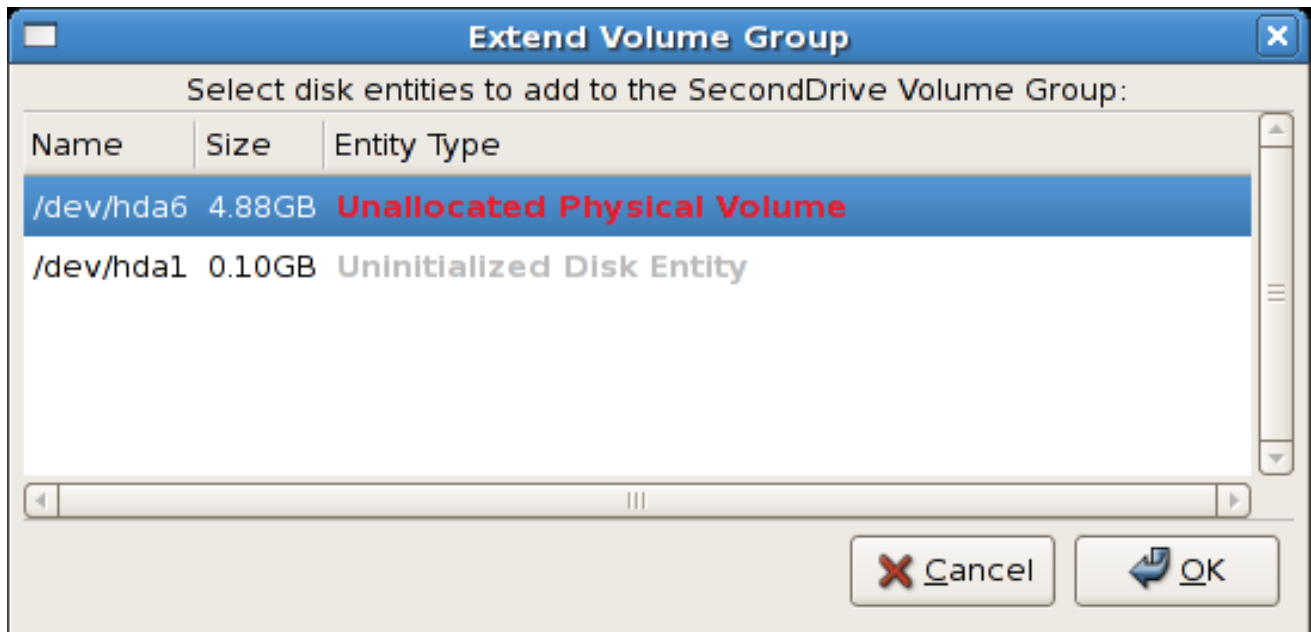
Extend Volume Group

Select disk entities to add to the SecondDrive Volume Group:

| Name | Size | Entity Type |
|---|---|---|
| /dev/hda6 | 4.88GB | Unallocated Physical Volume |
| /dev/hda1 | 0.10GB | Uninitialized Disk Entity |

Cancel

OK